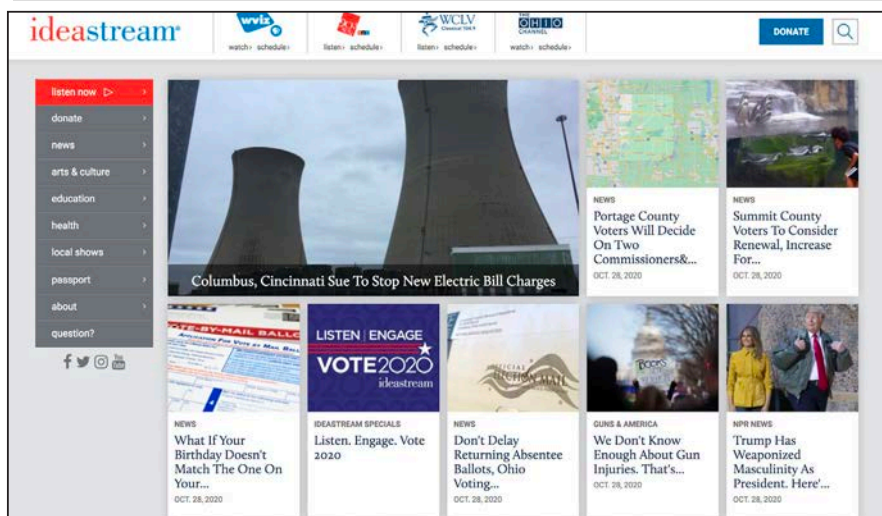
ideastream

wviz
watch› schedule›

listen› schedule›

WCLV Classical 104.9
listen› schedule›

THE OHIO CHANNEL
watch› schedule›

DONATE

listen now ▷ ›
donate ›
news ›
arts & culture ›
education ›
health ›
local shows ›
passport ›
about ›
question? ›

Columbus, Cincinnati Sue To Stop New Electric Bill Charges

NEWS
Portage County Voters Will Decide On Two Commissioners&...
OCT. 28, 2020

NEWS
Summit County Voters To Consider Renewal, Increase For...
OCT. 28, 2020

VOTE-BY-MAIL BALLO
APPLICATION FOR VOTE BY MAIL BALL

NEWS
What If Your Birthday Doesn't Match The One On Your...
OCT. 28, 2020

LISTEN | ENGAGE
VOTE2020
ideastream

IDEASTREAM SPECIALS
Listen. Engage. Vote 2020

OFFICIAL ELECTION MAIL

NEWS
Don't Delay Returning Absentee Ballots, Ohio Voting...
OCT. 28, 2020

GUNS & AMERICA
We Don't Know Enough About Gun Injuries. That's...
OCT. 28, 2020

NPR NEWS
Trump Has Weaponized Masculinity As President. Here'...
OCT. 28, 2020